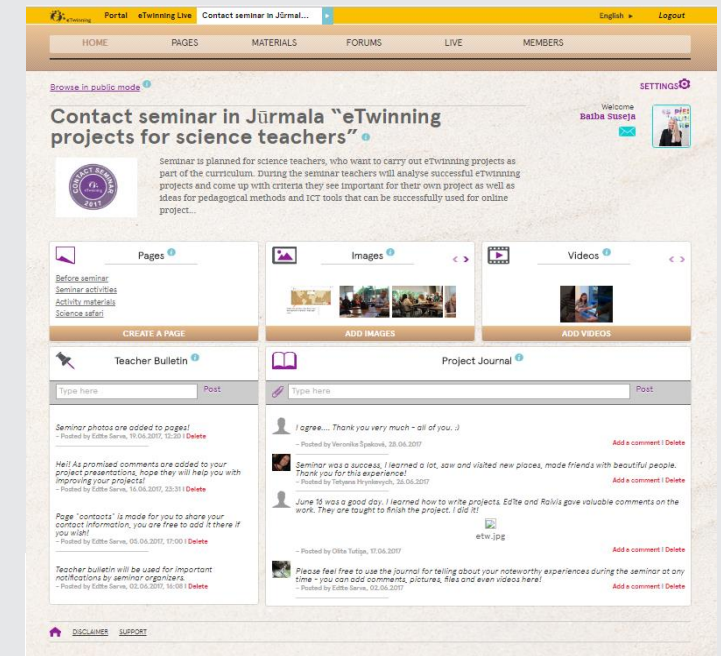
eTwinning Portal eTwinning Live Contact seminar in Jūrmal... English ▸ Logout

HOME PAGES MATERIALS FORUMS LIVE MEMBERS

Browse in public mode

SETTINGS

Contact seminar in Jūrmala "eTwinning projects for science teachers"

Welcome
Baiba Suseja

CONTACT SEMINAR 2017

Seminar is planned for science teachers, who want to carry out eTwinning projects as part of the curriculum. During the seminar teachers will analyse successful eTwinning projects and come up with criteria they see important for their own project as well as ideas for pedagogical methods and ICT tools that can be successfully used for online project...

Pages
Before seminar
Seminar activities
Activity materials
Science safari
CREATE A PAGE

Images
ADD IMAGES

Videos
ADD VIDEOS

Teacher Bulletin
Type here
Post

Seminar photos are added to pages!
– Posted by Editte Serve, 19.06.2017, 12:20 | Delete

Hei! As promised comments are added to your project presentations, hope they will help you with improving your projects!
– Posted by Editte Serve, 16.06.2017, 23:31 | Delete

Page "contacts" is made for you to share your contact information, you are free to add it there if you wish!
– Posted by Editte Serve, 05.06.2017, 17:00 | Delete

Teacher bulletin will be used for important notifications by seminar organizers.
– Posted by Editte Serve, 02.06.2017, 16:08 | Delete

Project Journal
Type here
Post

I agree.... Thank you very much - all of you. :)
– Posted by Veronika Špaková, 28.06.2017
Add a comment | Delete

Seminar was a success, I learned a lot, saw and visited new places, made friends with beautiful people. Thank you for this experience!
– Posted by Tetyana Hrynkevych, 26.06.2017
Add a comment | Delete

June 16 was a good day. I learned how to write projects. Ed'īte and Raivis gave valuable comments on the work. They are taught to finish the project. I did it!
etw.jpg
– Posted by Olite Tutipe, 17.06.2017
Add a comment | Delete

Please feel free to use the journal for telling about your noteworthy experiences during the seminar at any time - you can add comments, pictures, files and even videos here!
– Posted by Editte Serve, 02.06.2017
Add a comment | Delete

DISCLAIMER SUPPORT